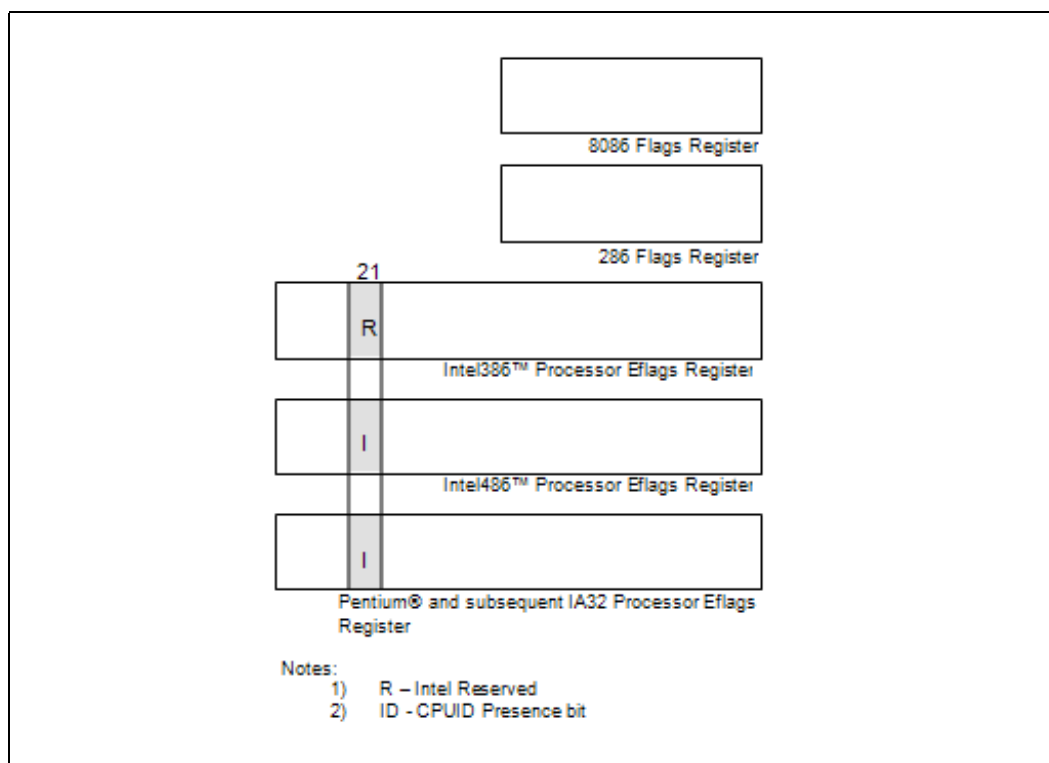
8086 Flags Register

286 Flags Register

21

R

Intel386™ Processor Eflags Register

I

Intel486™ Processor Eflags Register

I

Pentium® and subsequent IA32 Processor Eflags Register

Notes:
1) R – Intel Reserved
2) ID - CPUID Presence bit